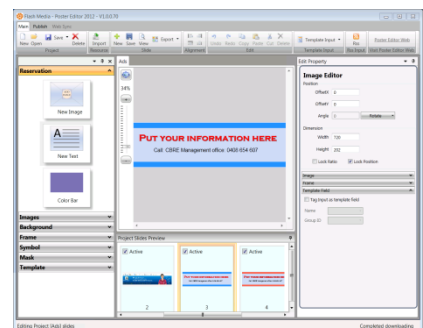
Flash Media - Poster Editor 2012 - V1.0.0.70

Main Publish Web Sync

New Open Save Delete Import New Save View Export Template Input Run Poster Editor Web

Project Resources Slide Alignment Edit Template Input Run Input Start Poster Editor Web

Reservation

New Image

New Text

Color Bar

Images

Background

Frame

Symbol

Mask

Template

Ads

38%

PUT YOUR INFORMATION HERE

Call: CBRE Management office: 0468 654 607

Project Slides Preview

Active

Active

Active

2

3

4

Edit Property

Image Editor

Position

OffsetX 0

OffsetY 0

Angle 0 Rotate

Dimension

Width 720

Height 202

Lock Ratio Lock Position

Image

Frame

Template Field

Tag input as template field

Name

Group ID

Editing Project (Add) slides

Completed downloading